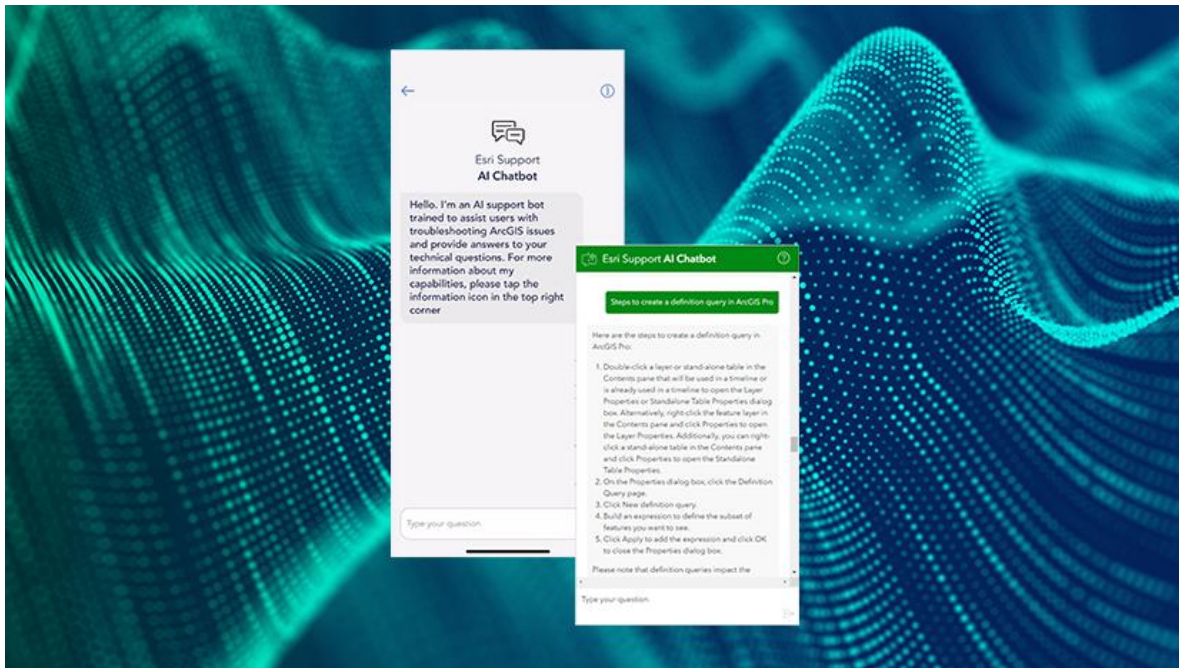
Esri Support
AI Chatbot

Hello. I'm an AI support bot trained to assist users with troubleshooting ArcGIS issues and provide answers to your technical questions. For more information about my capabilities, please tap the information icon in the top right corner

Type your question

Esri Support AI Chatbot

Steps to create a definition query in ArcGIS Pro

Here are the steps to create a definition query in ArcGIS Pro:

1. Double-click a layer or stand-alone table in the Contents pane that will be used in a timeline or is already used in a timeline to open the Layer Properties or Standalone Table Properties dialog box. Alternatively, right-click the feature layer in the Contents pane and click Properties to open the Layer Properties. Additionally, you can right-click a stand-alone table in the Contents pane and click Properties to open the Standalone Table Properties.
2. On the Properties dialog box, click the Definition Query page.
3. Click New definition query.
4. Build an expression to define the subset of features you want to see.
5. Click Apply to add the expression and click OK to close the Properties dialog box.

Please note that definition queries impact the

Type your question